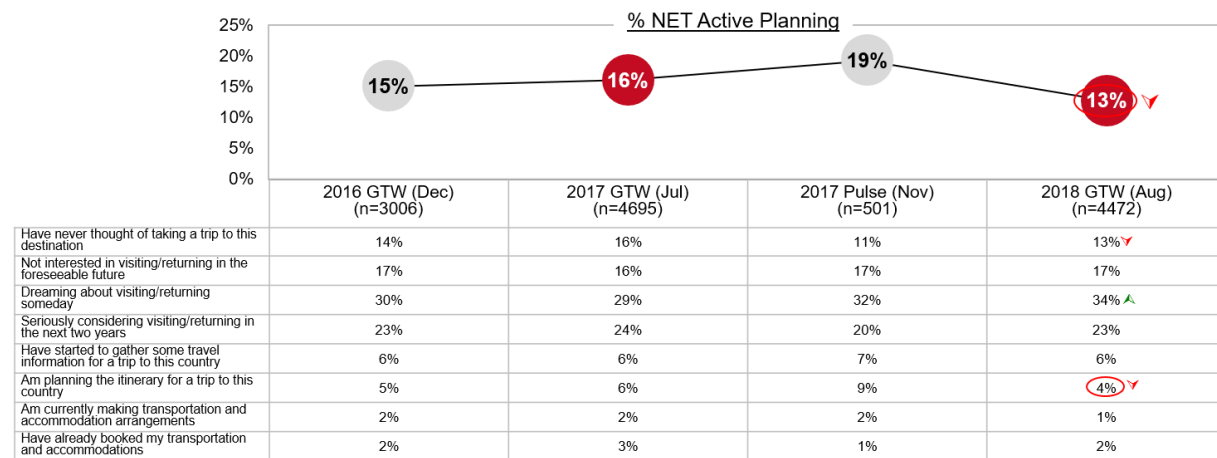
% NET Active Planning

25%
20%
15%
10%
5%
0%

15%
16%
19%
13%

| | 2016 GTW (Dec) (n=3006) | 2017 GTW (Jul) (n=4695) | 2017 Pulse (Nov) (n=501) | 2018 GTW (Aug) (n=4472) |
|---|---|---|---|---|
| Have never thought of taking a trip to this destination | 14% | 16% | 11% | 13% |
| Not interested in visiting/returning in the foreseeable future | 17% | 16% | 17% | 17% |
| Dreaming about visiting/returning someday | 30% | 29% | 32% | 34% |
| Seriously considering visiting/returning in the next two years | 23% | 24% | 20% | 23% |
| Have started to gather some travel information for a trip to this country | 6% | 6% | 7% | 6% |
| Am planning the itinerary for a trip to this country | 5% | 6% | 9% | 4% |
| Am currently making transportation and accommodation arrangements | 2% | 2% | 2% | 1% |
| Have already booked my transportation and accommodations | 2% | 3% | 1% | 2% |